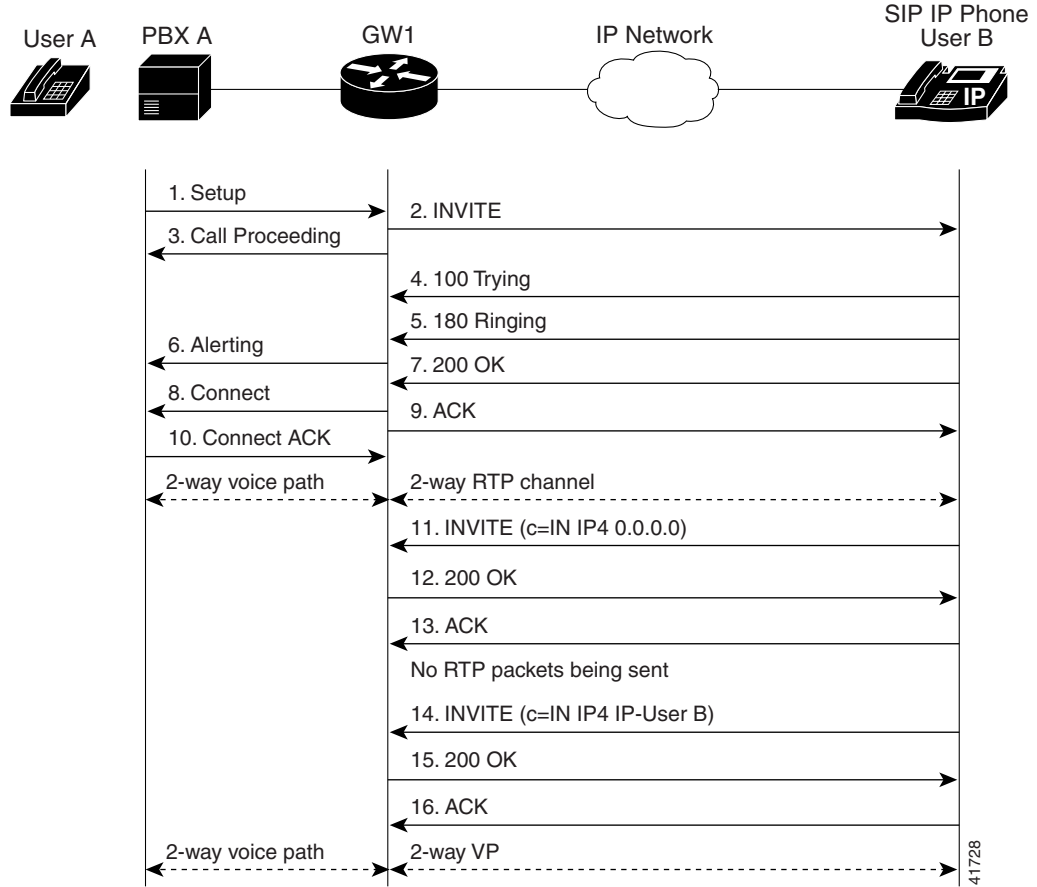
User A

PBX A

GW1

IP Network

SIP IP Phone
User B

IP

1. Setup

2. INVITE

3. Call Proceeding

4. 100 Trying

5. 180 Ringing

6. Alerting

7. 200 OK

8. Connect

9. ACK

10. Connect ACK

2-way voice path

2-way RTP channel

11. INVITE (c=IN IP4 0.0.0.0)

12. 200 OK

13. ACK

No RTP packets being sent

14. INVITE (c=IN IP4 IP-User B)

15. 200 OK

16. ACK

2-way voice path

2-way VP

41728